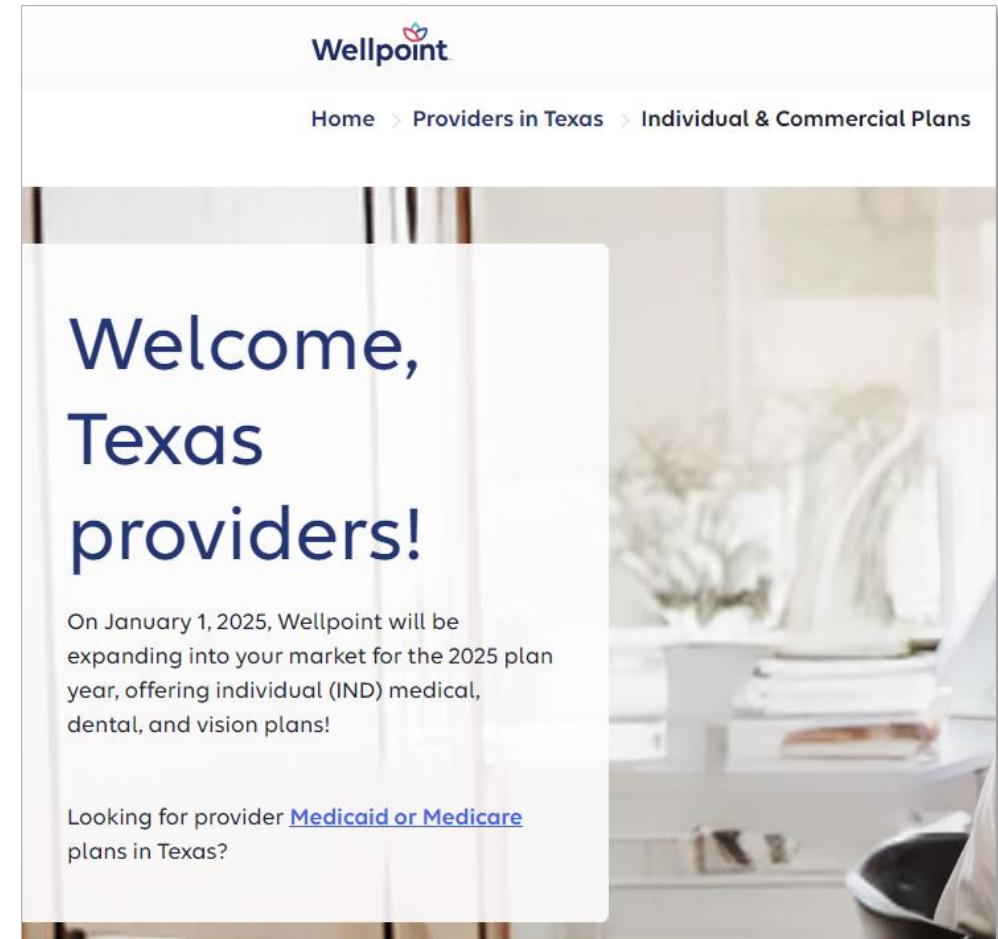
Wellpoint

Home > Providers in Texas > Individual & Commercial Plans

Welcome, Texas providers!

On January 1, 2025, Wellpoint will be expanding into your market for the 2025 plan year, offering individual (IND) medical, dental, and vision plans!

Looking for provider Medicaid or Medicare plans in Texas?